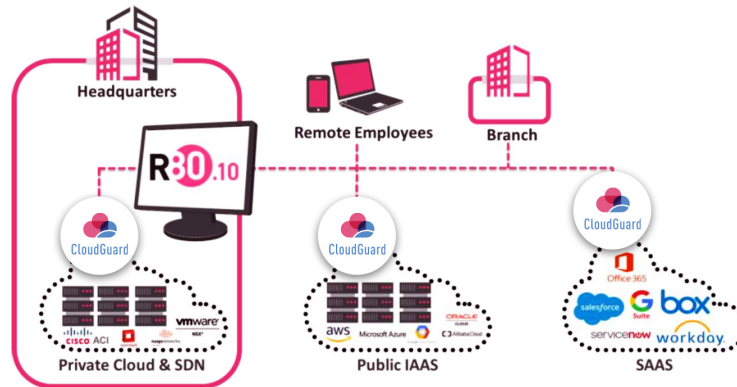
Headquarters

Remote Employees

Branch

R80.10

CloudGuard

CloudGuard

CloudGuard

vmware NSX

CISCO ACI

nuage networks

Private Cloud & SDN

ORACLE CLOUD

aws

Microsoft Azure

Alibaba Cloud

Public IAAS

Office 365

salesforce

G Suite

box

servicenow

workday

SAAS